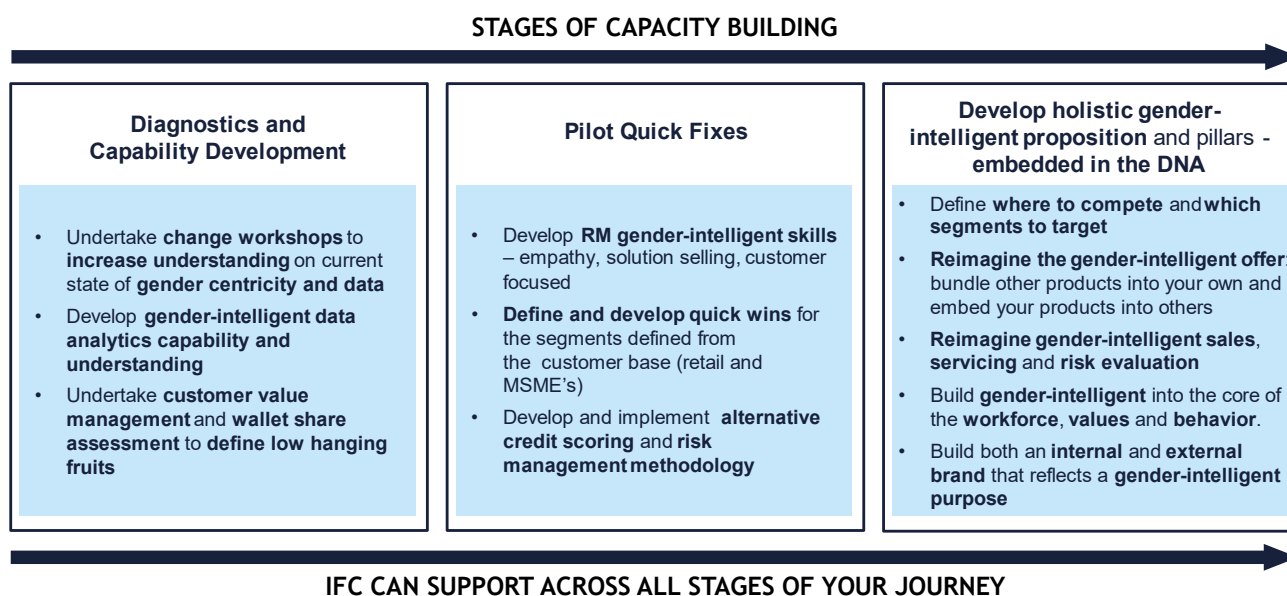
STAGES OF CAPACITY BUILDING

Diagnostics and Capability Development

- Undertake change workshops to increase understanding on current state of gender centricity and data
- Develop gender-intelligent data analytics capability and understanding
- Undertake customer value management and wallet share assessment to define low hanging fruits

Pilot Quick Fixes

- Develop RM gender-intelligent skills – empathy, solution selling, customer focused
- Define and develop quick wins for the segments defined from the customer base (retail and MSME's)
- Develop and implement alternative credit scoring and risk management methodology

Develop holistic gender-intelligent proposition and pillars - embedded in the DNA

- Define where to compete and which segments to target
- Reimagine the gender-intelligent offer: bundle other products into your own and embed your products into others
- Reimagine gender-intelligent sales, servicing and risk evaluation
- Build gender-intelligent into the core of the workforce, values and behavior.
- Build both an internal and external brand that reflects a gender-intelligent purpose

IFC CAN SUPPORT ACROSS ALL STAGES OF YOUR JOURNEY